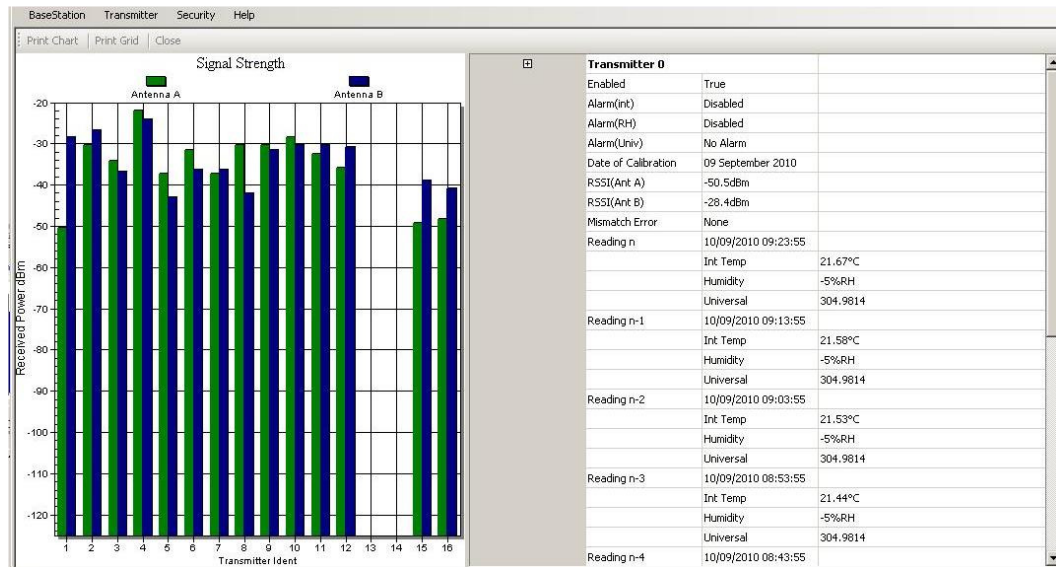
BaseStation Transmitter Security Help

Print Chart | Print Grid | Close

Signal Strength

Antenna A Antenna B

-20
-30
-40
-50
-60
-70
-80
-90
-100
-110
-120

Received Power dBm

1 2 3 4 5 6 7 8 9 10 11 12 13 14 15 16

Transmitter Ident

⊞

| Transmitter 0 | | |
|---|---|---|
| Enabled | True | |
| Alarm(int) | Disabled | |
| Alarm(RH) | Disabled | |
| Alarm(Univ) | No Alarm | |
| Date of Calibration | 09 September 2010 | |
| RSSI(Ant A) | -50.5dBm | |
| RSSI(Ant B) | -28.4dBm | |
| Mismatch Error | None | |
| Reading n | 10/09/2010 09:23:55 | |
| | Int Temp | 21.67°C |
| | Humidity | -5%RH |
| | Universal | 304.9814 |
| Reading n-1 | 10/09/2010 09:13:55 | |
| | Int Temp | 21.58°C |
| | Humidity | -5%RH |
| | Universal | 304.9814 |
| Reading n-2 | 10/09/2010 09:03:55 | |
| | Int Temp | 21.53°C |
| | Humidity | -5%RH |
| | Universal | 304.9814 |
| Reading n-3 | 10/09/2010 08:53:55 | |
| | Int Temp | 21.44°C |
| | Humidity | -5%RH |
| | Universal | 304.9814 |
| Reading n-4 | 10/09/2010 08:43:55 | |